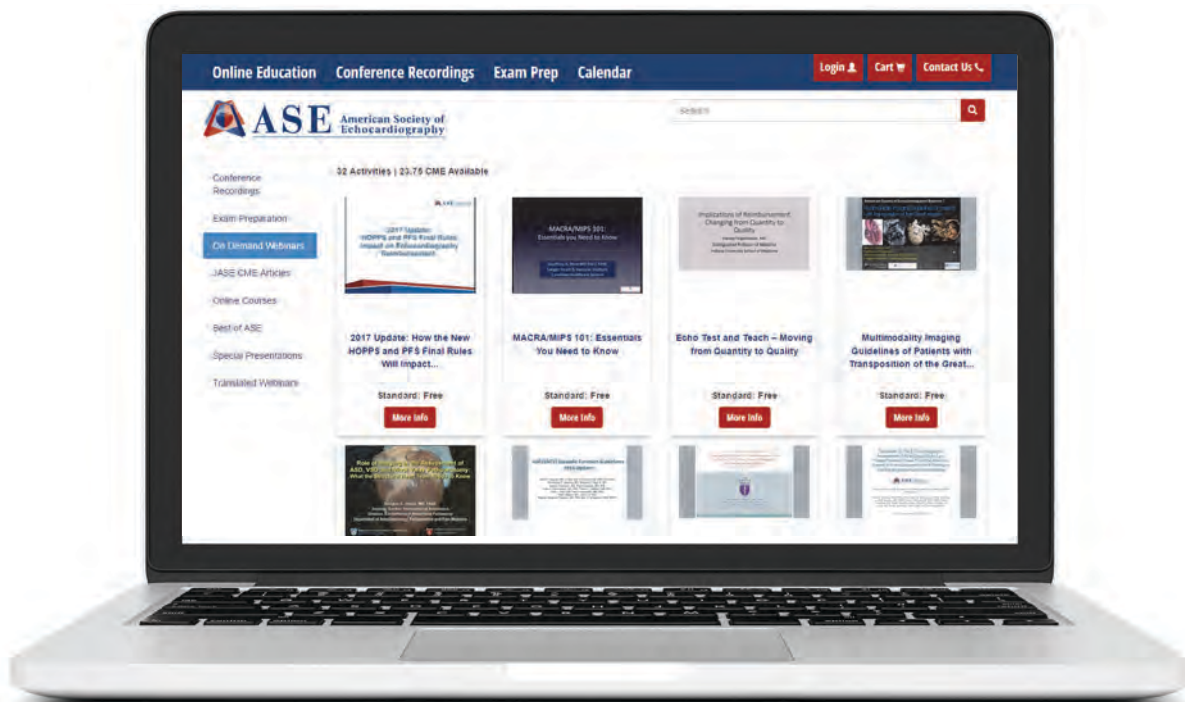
Online Education Conference Recordings Exam Prep Calendar

Login Cart Contact Us

ASE American Society of Echocardiography

Search

Conference Recordings

Exam Preparation

On Demand Webinars

JASE CME Articles

Online Courses

Best of ASE

Special Presentations

Translated Webinars

32 Activities | 23.75 CME Available

2017 Update: HOPPS and PFS Final Rules Impact on Echocardiography Reimbursement

2017 Update: How the New HOPPS and PFS Final Rules Will Impact...

Standard: Free

More Info

MACRA/MIPS 101: Essentials you Need to Know

MACRA/MIPS 101: Essentials You Need to Know

Standard: Free

More Info

Implications of Reimbursement: Changing from Quantity to Quality

Echo Test and Teach – Moving from Quantity to Quality

Standard: Free

More Info

Multimodality Imaging Guidelines of Patients with Transposition of the Great...

Standard: Free

More Info

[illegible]